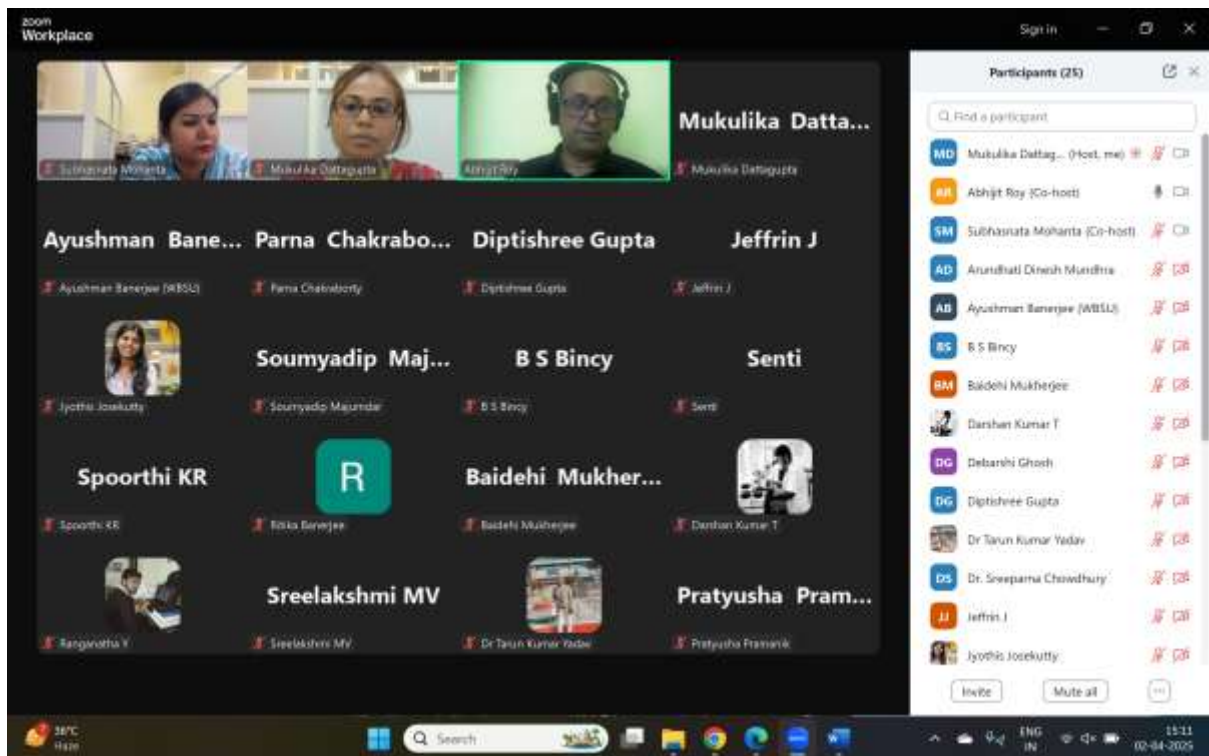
zoom
Workplace

Sign in

Subhasnata Mohanta
Mukulika Dattagupta
Abhijit Roy
Mukulika Datta...
Mukulika Dattagupta

Ayushman Bane...
Ayushman Banerjee (WBSU)
Parna Chakrabo...
Parna Chakraborty
Diptishree Gupta
Diptishree Gupta
Jeffrin J
Jeffrin J

Jyothis Josekutty
Soumyadip Maj...
Soumyadip Majumdar
B S Bincy
B S Bincy
Senti
Senti

Spoorthi KR
Spoorthi KR
R
Ritika Banerjee
Baidehi Mukher...
Baidehi Mukherjee
Darshan Kumar T

Ranganatha Y
Sreelakshmi MV
Sreelakshmi MV
Dr Tarun Kumar Yadav
Pratyusha Pram...
Pratyusha Pramanik

Participants (25)

Find a participant

MD Mukulika Dattag... (Host, me)
AR Abhijit Roy (Co-host)
SM Subhasnata Mohanta (Co-host)
AD Arundhati Dinesh Mundhra
AB Ayushman Banerjee (WBSU)
BS B S Bincy
BM Baidehi Mukherjee
Darshan Kumar T
DG Debanshi Ghosh
DG Diptishree Gupta
Dr Tarun Kumar Yadav
DS Dr. Sreeparna Chowdhury
JJ Jeffrin J
Jyothis Josekutty

Invite
Mute all

38°C
Haze
Search
ENG
IN
15:11
02-04-2025